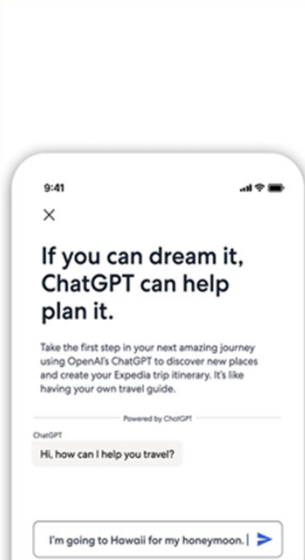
9:41

If you can dream it, ChatGPT can help plan it.

Take the first step in your next amazing journey using OpenAI's ChatGPT to discover new places and create your Expedia trip itinerary. It's like having your own travel guide.

Powered by ChatGPT

ChatGPT

Hi, how can I help you travel?

I'm going to Hawaii for my honeymoon.